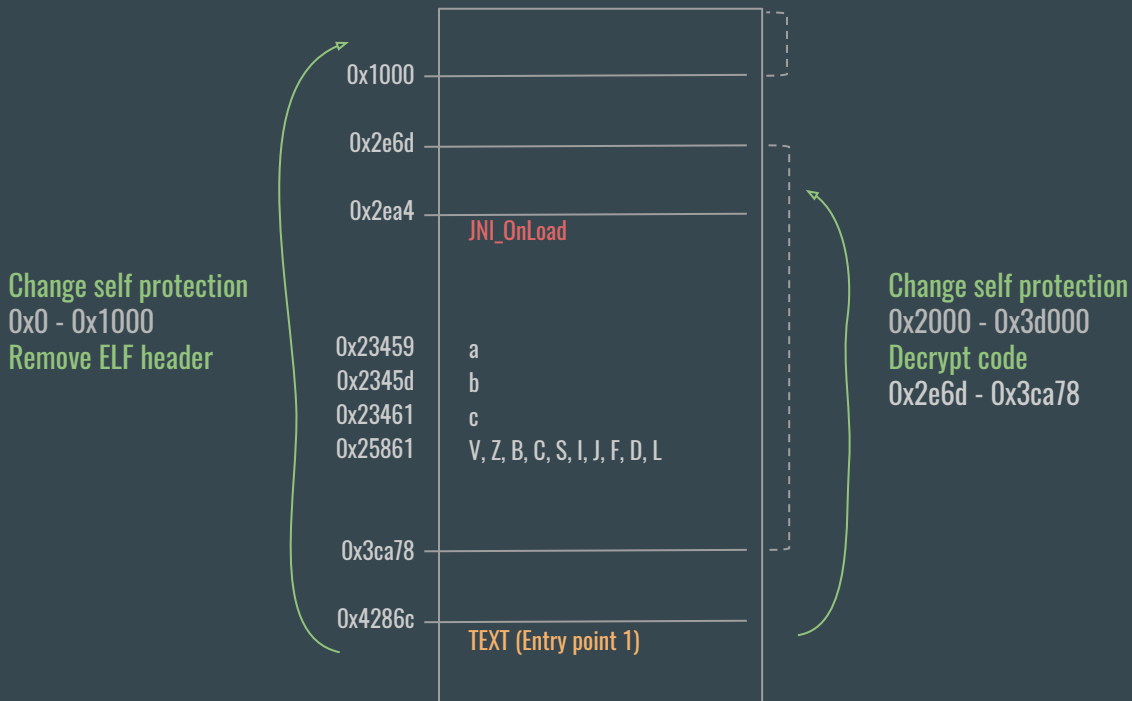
0x1000

0x2e6d

0x2ea4
JNI_OnLoad

Change self protection
0x0 - 0x1000
Remove ELF header

0x23459 a
0x2345d b
0x23461 c
0x25861 V, Z, B, C, S, I, J, F, D, L

Change self protection
0x2000 - 0x3d000
Decrypt code
0x2e6d - 0x3ca78

0x3ca78

0x4286c
TEXT (Entry point 1)